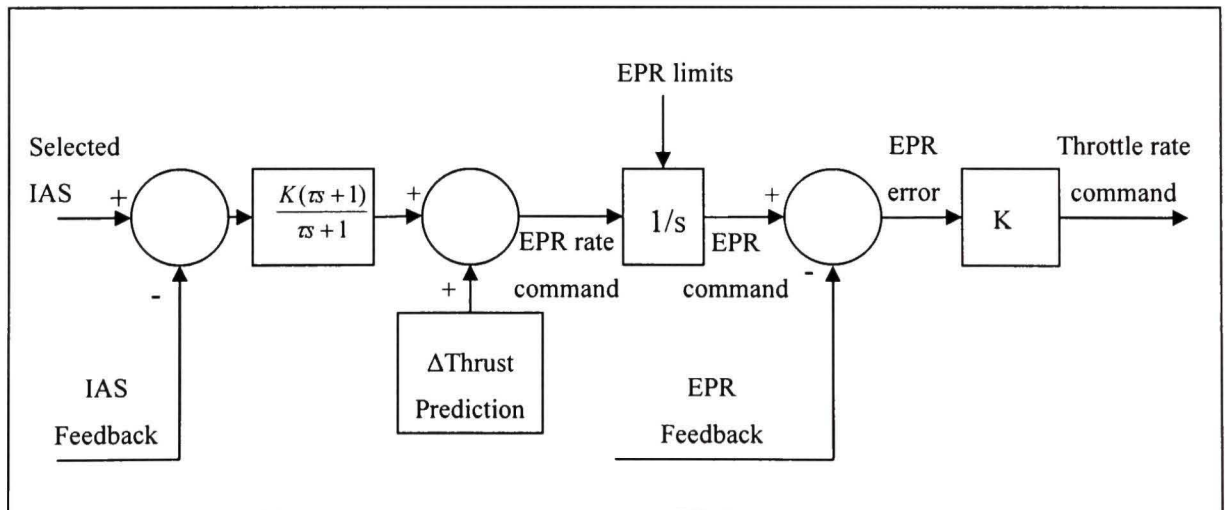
EPR limits

Selected IAS

+

-

IAS Feedback

$\frac{K(\tau s+1)}{\tau s+1}$

+

+

$\Delta$Thrust Prediction

EPR rate command

1/s

EPR command

+

-

EPR Feedback

EPR error

K

Throttle rate command